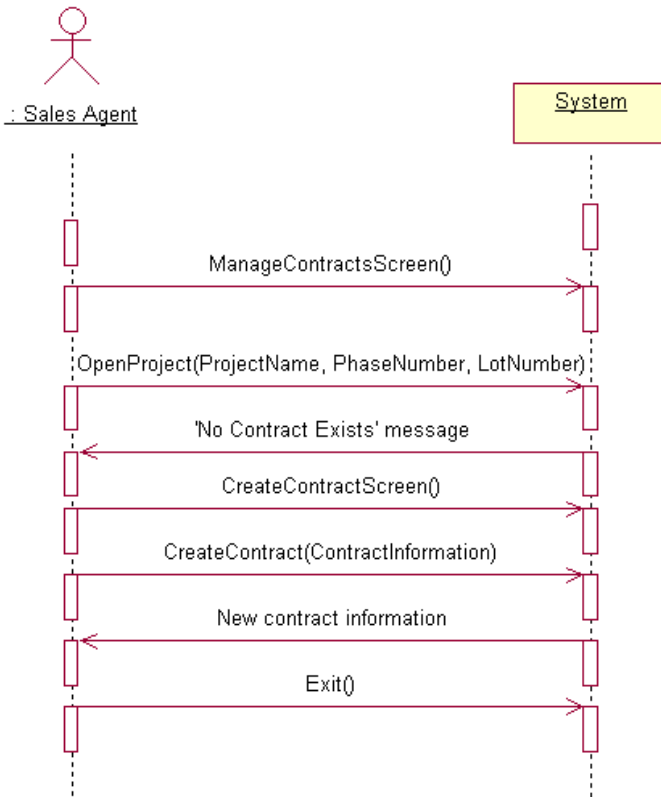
: Sales Agent

System

ManageContractsScreen()

OpenProject(ProjectName, PhaseNumber, LotNumber)

'No Contract Exists' message

CreateContractScreen()

CreateContract(ContractInformation)

New contract information

Exit()